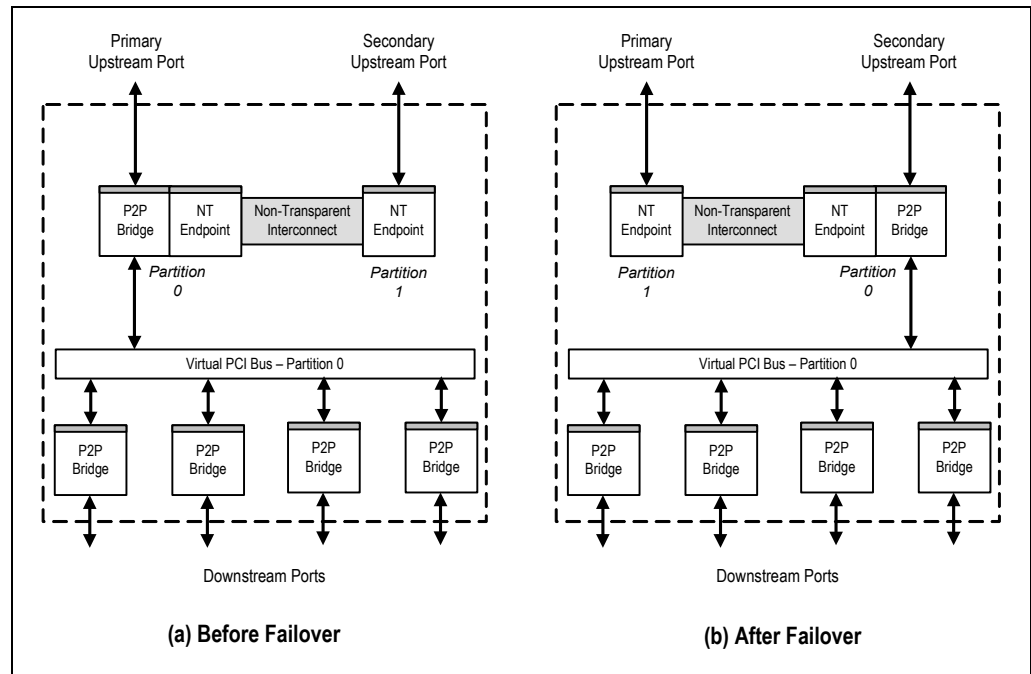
Primary Upstream Port

Secondary Upstream Port

P2P Bridge

NT Endpoint

Non-Transparent Interconnect

NT Endpoint

Partition 0

Partition 1

Virtual PCI Bus – Partition 0

P2P Bridge

P2P Bridge

P2P Bridge

P2P Bridge

Downstream Ports

(a) Before Failover

Primary Upstream Port

Secondary Upstream Port

NT Endpoint

Non-Transparent Interconnect

NT Endpoint

P2P Bridge

Partition 1

Partition 0

Virtual PCI Bus – Partition 0

P2P Bridge

P2P Bridge

P2P Bridge

P2P Bridge

Downstream Ports

(b) After Failover